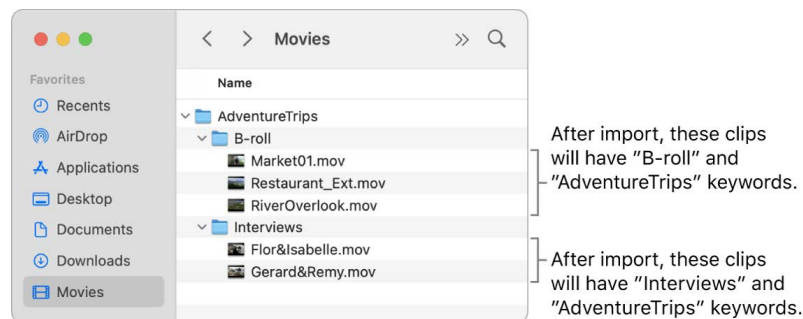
Movies

Favorites

Recents

AirDrop

Applications

Desktop

Documents

Downloads

Movies

Name

AdventureTrips

B-roll

Market01.mov

Restaurant_Ext.mov

RiverOverlook.mov

Interviews

Flor&Isabelle.mov

Gerard&Remy.mov

After import, these clips will have "B-roll" and "AdventureTrips" keywords.

After import, these clips will have "Interviews" and "AdventureTrips" keywords.